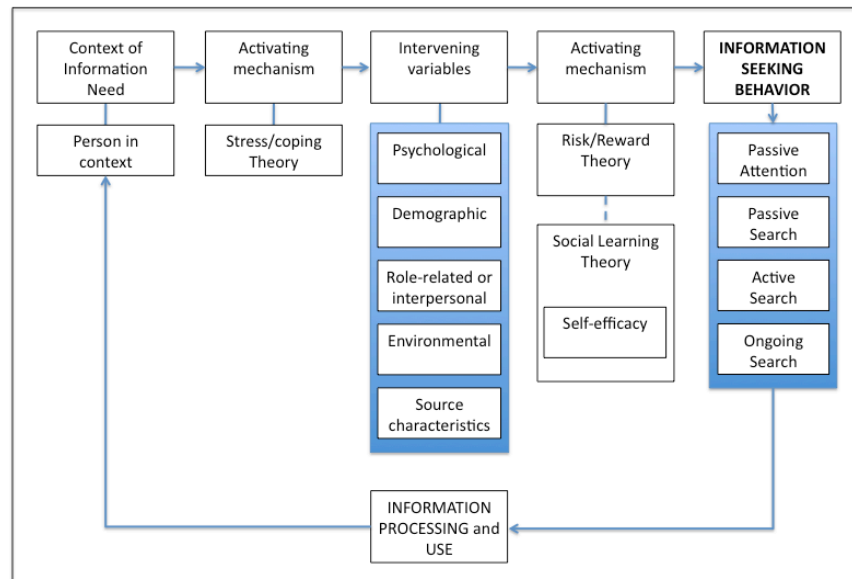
Context of Information Need

Person in context

Activating mechanism

Stress/coping Theory

Intervening variables

Psychological

Demographic

Role-related or interpersonal

Environmental

Source characteristics

Activating mechanism

Risk/Reward Theory

Social Learning Theory

Self-efficacy

INFORMATION SEEKING BEHAVIOR

Passive Attention

Passive Search

Active Search

Ongoing Search

INFORMATION PROCESSING and USE